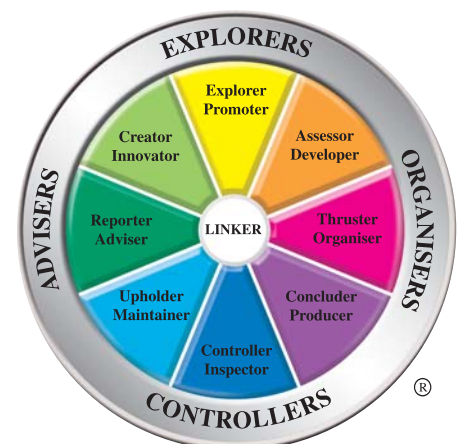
EXPLORERS

Explorer Promoter

Assessor Developer

ORGANISERS

Thruster Organiser

Concluder Producer

Controller Inspector

CONTROLLERS

Upholder Maintainer

Reporter Adviser

ADVISERS

Creator Innovator

LINKER

®